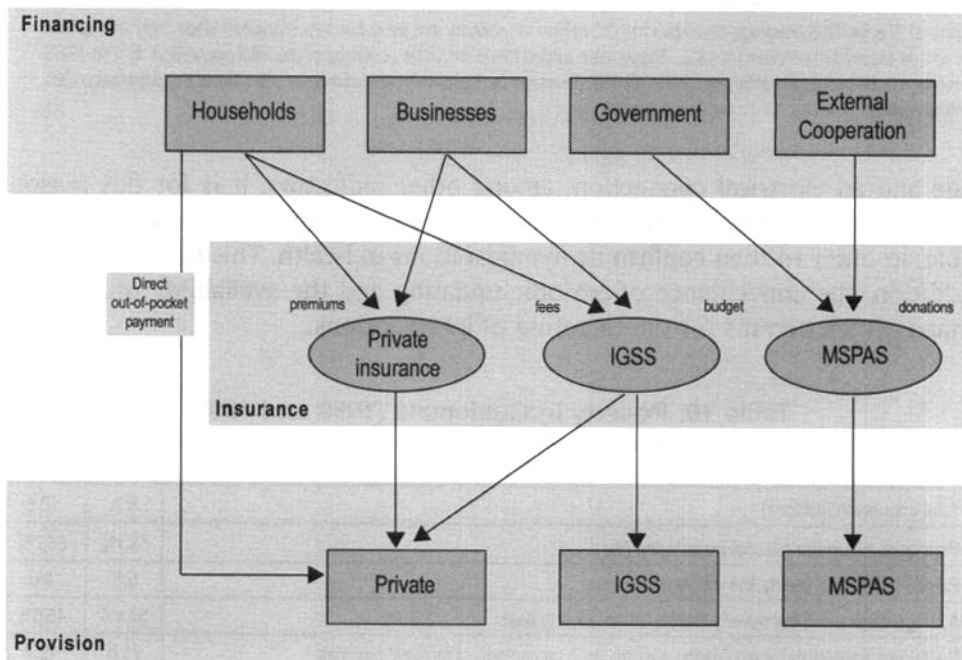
Financing

Households

Businesses

Government

External Cooperation

Direct out-of-pocket payment

premiums

fees

budget

donations

Private insurance

IGSS

MSPAS

Insurance

Private

IGSS

MSPAS

Provision